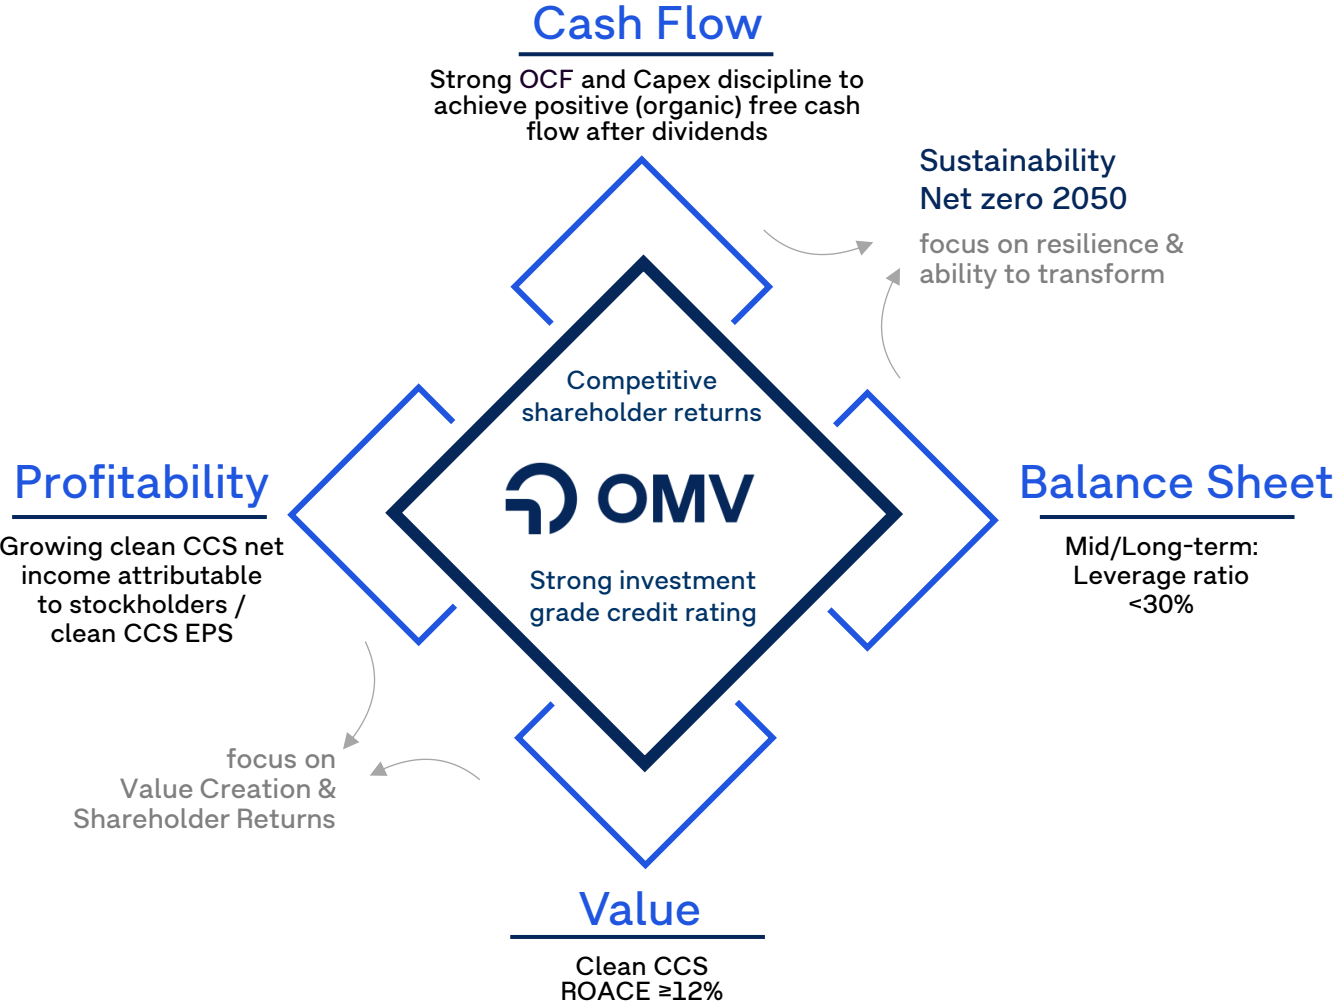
Cash Flow

Strong OCF and Capex discipline to achieve positive (organic) free cash flow after dividends

Sustainability
Net zero 2050

focus on resilience & ability to transform

Competitive shareholder returns

OMV

Strong investment grade credit rating

Profitability

Growing clean CCS net income attributable to stockholders / clean CCS EPS

Balance Sheet

Mid/Long-term: Leverage ratio <30%

focus on Value Creation & Shareholder Returns

Value

Clean CCS ROACE ≥12%